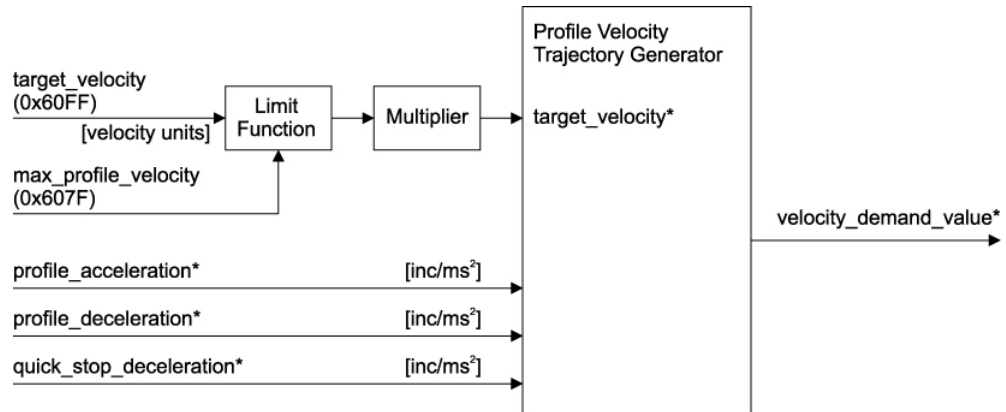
target_velocity
(0x60FF)

[velocity units]

Limit Function

Multiplier

Profile Velocity Trajectory Generator

target_velocity*

max_profile_velocity
(0x607F)

velocity_demand_value*

profile_acceleration*

[inc/ms$^2$]

profile_deceleration*

[inc/ms$^2$]

quick_stop_deceleration*

[inc/ms$^2$]